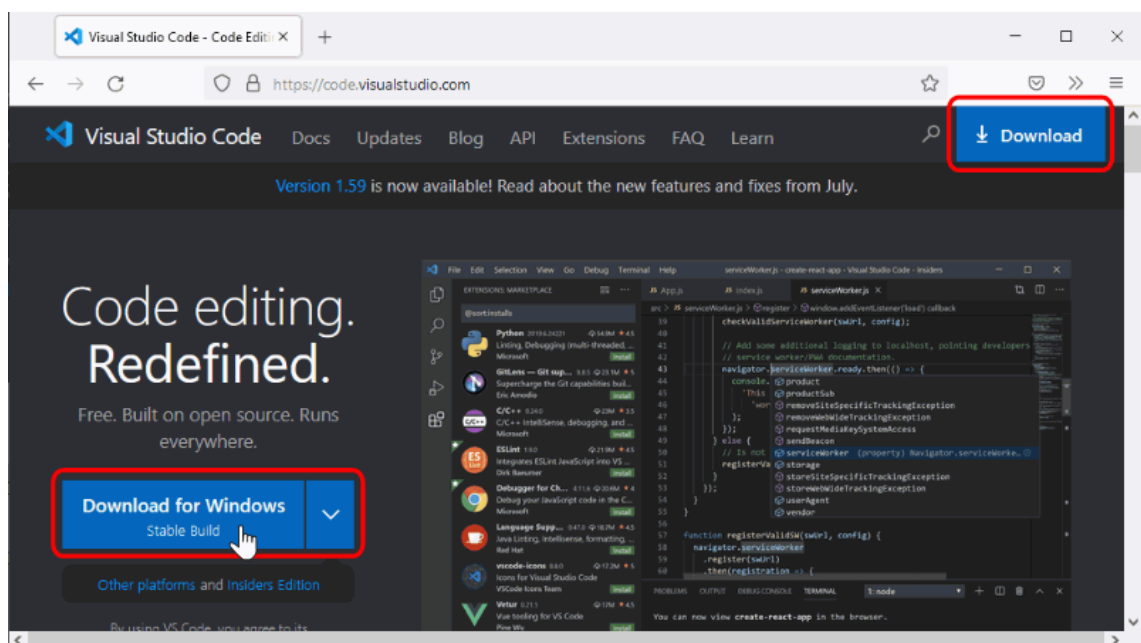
Visual Studio Code - Code Editi ×

https://code.visualstudio.com

Visual Studio Code Docs Updates Blog API Extensions FAQ Learn

Download

Version 1.59 is now available! Read about the new features and fixes from July.

Code editing. Redefined.

Free. Built on open source. Runs everywhere.

Download for Windows
Stable Build

Other platforms and Insiders Edition

By using VS Code, you agree to its

File Edit Selection View Go Debug Terminal Help serviceWorker.js - create-react-app - Visual Studio Code - Insiders

EXTENSIONS: MARKETPLACE

@sort:installs

Python
Linting, Debugging (multi-threaded, ...
Microsoft
Install

GitLens — Git sup...
Supercharge the Git capabilities buil...
Eric Amodio
Install

C/C++
C/C++ IntelliSense, debugging, and ...
Microsoft
Install

ESLint
Integrates ESLint JavaScript into VS ...
Dirk Baeumer
Install

Debugger for Ch...
Debug your JavaScript code in the C...
Microsoft
Install

Language Supp...
Java Linting, Intellisense, formatting, ...
Red Hat
Install

vscode-icons
Icons for Visual Studio Code
VSCode Icons Team
Install

Vetur
Vue tooling for VS Code
Pine Wu
Install

App.js index.js serviceWorker.js ×

src > serviceWorker.js > register > window.addEventListener('load') callback

checkValidServiceWorker(swUrl, config);

// Add some additional logging to localhost, pointing developers
// service worker/PWA documentation.
navigator.serviceWorker.ready.then(() => {
console.
'This
'wor
);
});
} else {
// Is not
registerVa
}
});
}

function registerValidSW(swUrl, config) {
navigator.serviceWorker
.register(swUrl)
.then(registration => {

product
productSub
removeSiteSpecificTrackingException
removeWebWideTrackingException
requestMediaKeySystemAccess
sendBeacon
serviceWorker (property) Navigator.serviceWorke...
storage
storeSiteSpecificTrackingException
storeWebWideTrackingException
userAgent
vendor

PROBLEMS OUTPUT DEBUG CONSOLE TERMINAL 1: node

You can now view create-react-app in the browser.